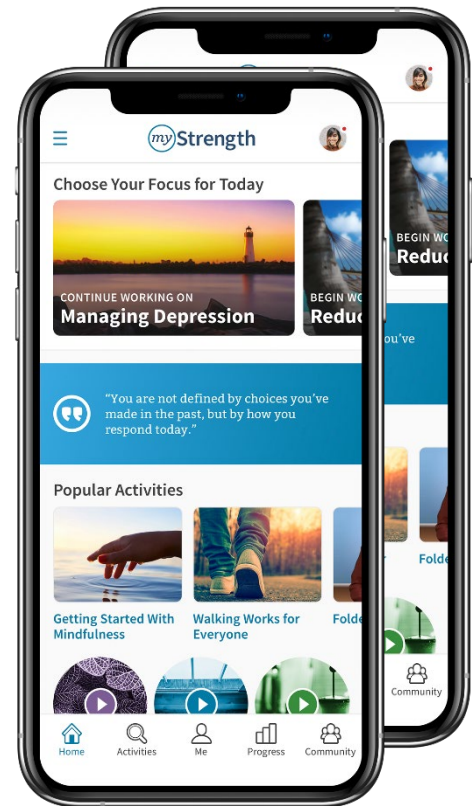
myStrength

Choose Your Focus for Today

CONTINUE WORKING ON
Managing Depression

BEGIN WO
Reduc

"You are not defined by choices you've made in the past, but by how you respond today."

Popular Activities

Getting Started With Mindfulness

Walking Works for Everyone

Folde

Home
Activities
Me
Progress
Community

BEGIN WO
Reduc

ou've

Folde

Community